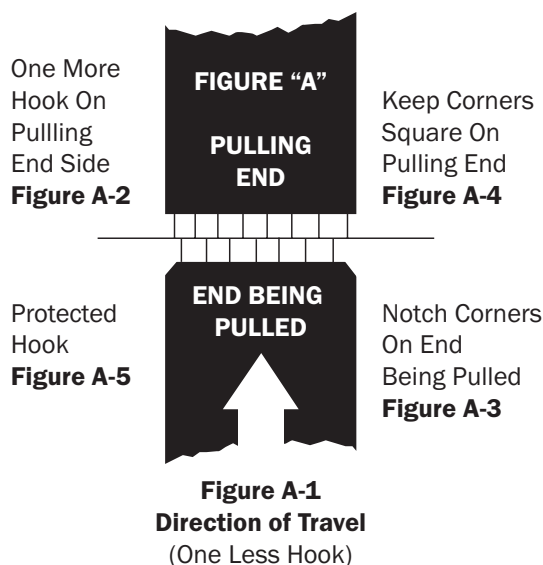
One More Hook On Pullling End Side
**Figure A-2**

FIGURE "A"

PULLING END

Keep Corners Square On Pulling End
**Figure A-4**

Protected Hook
**Figure A-5**

END BEING PULLED

Notch Corners On End Being Pulled
**Figure A-3**

**Figure A-1**
**Direction of Travel**
(One Less Hook)